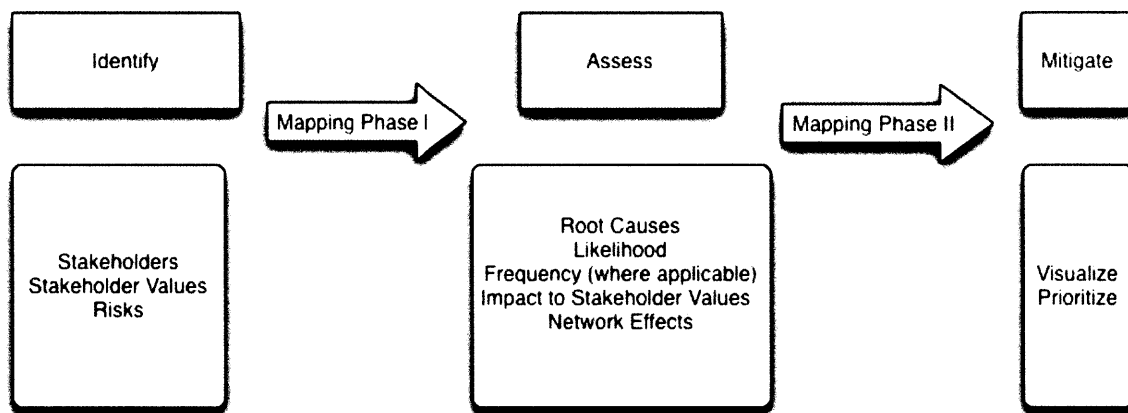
Identify

Stakeholders
Stakeholder Values
Risks

Mapping Phase I

Assess

Root Causes
Likelihood
Frequency (where applicable)
Impact to Stakeholder Values
Network Effects

Mapping Phase II

Mitigate

Visualize
Prioritize